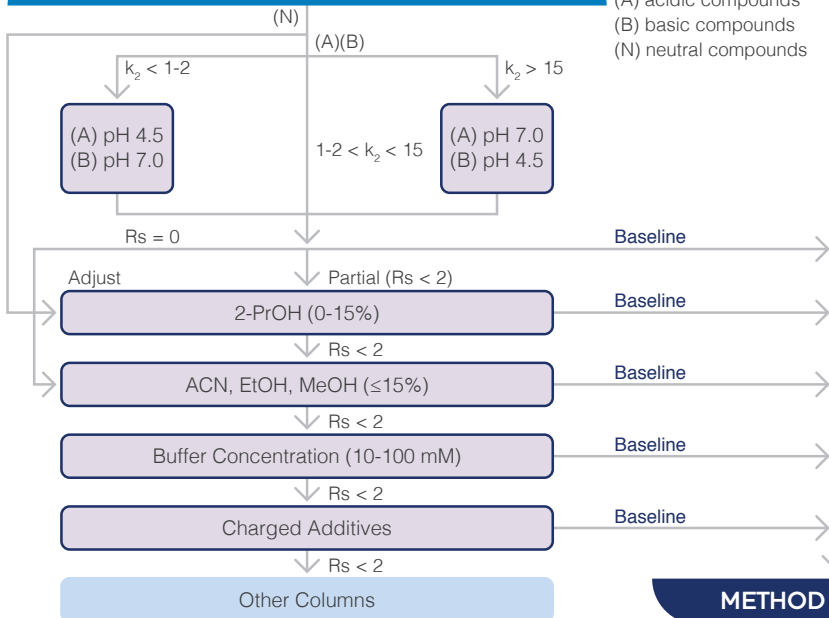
(A) acidic compounds
(B) basic compounds
(N) neutral compounds

(N)

(A)(B)

$k_2 < 1\text{-}2$

$k_2 > 15$

(A) pH 4.5
(B) pH 7.0

$1\text{-}2 < k_2 < 15$

(A) pH 7.0
(B) pH 4.5

Rs = 0

Baseline

Adjust

Partial (Rs < 2)

2-PrOH (0-15%)

Baseline

Rs < 2

ACN, EtOH, MeOH (≤15%)

Baseline

Rs < 2

Buffer Concentration (10-100 mM)

Baseline

Rs < 2

Charged Additives

Baseline

Rs < 2

Other Columns

METHOD